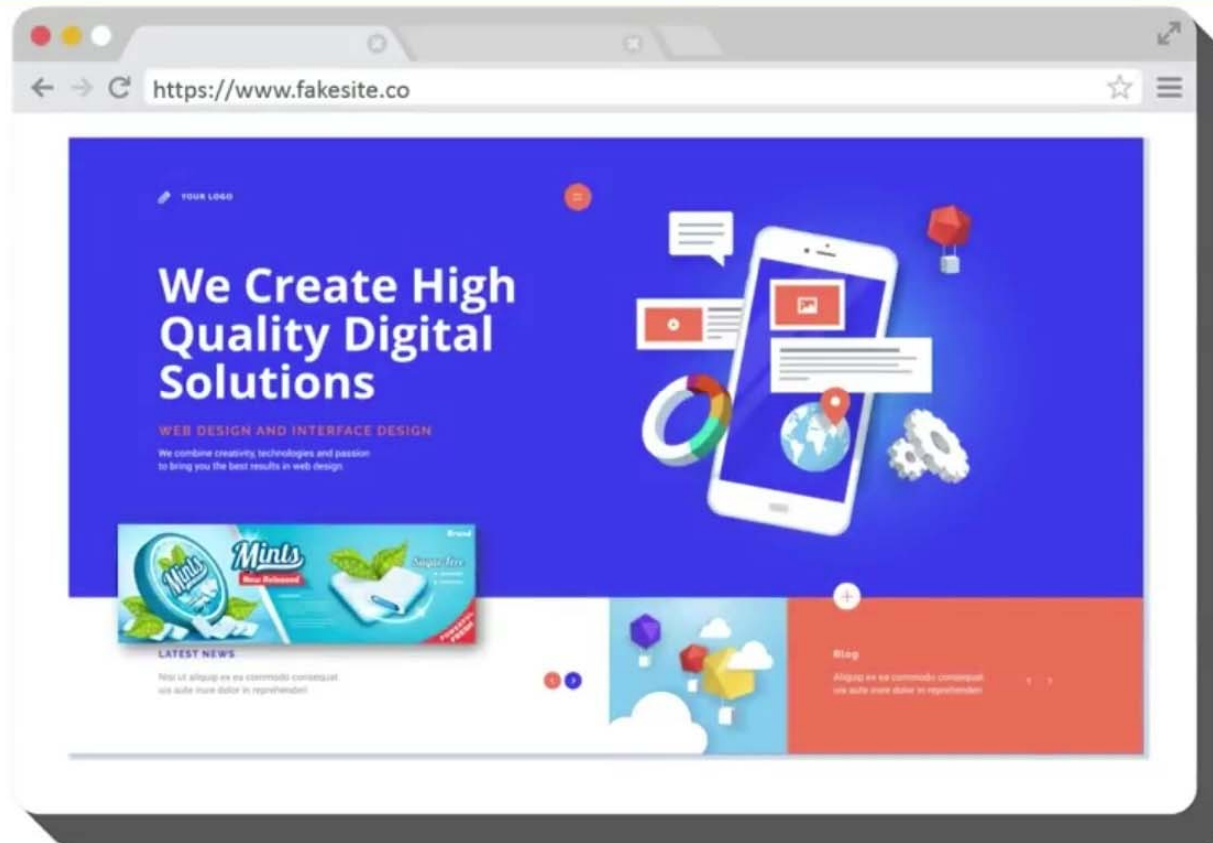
https://www.fakesite.co

YOUR LOGO

We Create High Quality Digital Solutions

WEB DESIGN AND INTERFACE DESIGN

We combine creativity, technologies and passion to bring you the best results in web design.

Brand

Mints

New Released

Sugar Free

LATEST NEWS

Nisi ut aliquip ex ea commodo consequat uis aute irure dolor in reprehenderi

Blog

Aliquip ex ea commodo consequat uis aute irure dolor in reprehenderi